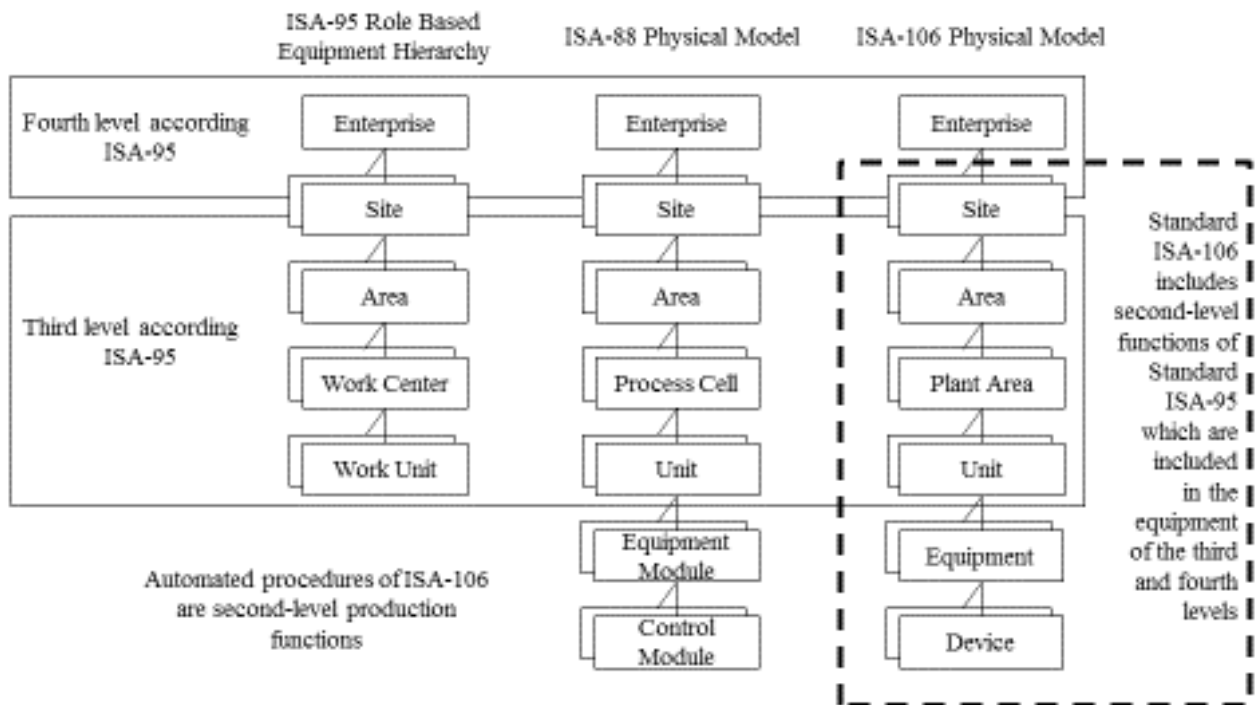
ISA-95 Role Based Equipment Hierarchy

ISA-88 Physical Model

ISA-106 Physical Model

Fourth level according ISA-95

Third level according ISA-95

Enterprise

Site

Area

Work Center

Work Unit

Enterprise

Site

Area

Process Cell

Unit

Equipment Module

Control Module

Enterprise

Site

Area

Plant Area

Unit

Equipment

Device

Standard ISA-106 includes second-level functions of Standard ISA-95 which are included in the equipment of the third and fourth levels

Automated procedures of ISA-106 are second-level production functions